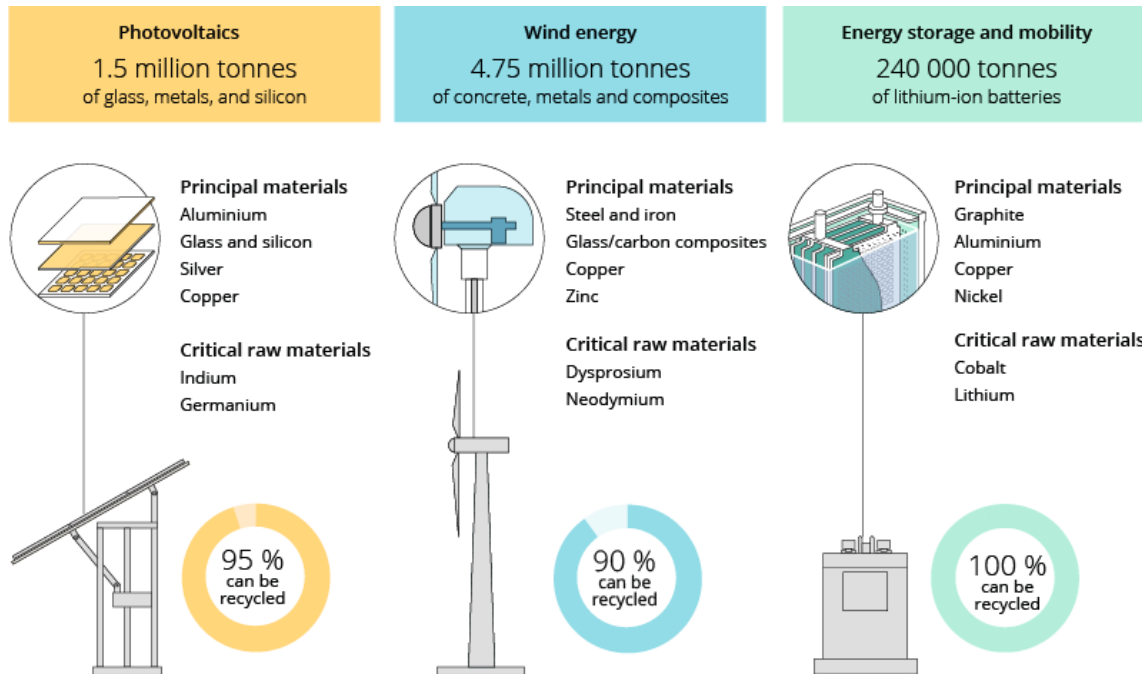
Photovoltaics
1.5 million tonnes
of glass, metals, and silicon

Principal materials
Aluminium
Glass and silicon
Silver
Copper

Critical raw materials
Indium
Germanium

95 %
can be
recycled

Wind energy
4.75 million tonnes
of concrete, metals and composites

Principal materials
Steel and iron
Glass/carbon composites
Copper
Zinc

Critical raw materials
Dysprosium
Neodymium

90 %
can be
recycled

Energy storage and mobility
240 000 tonnes
of lithium-ion batteries

Principal materials
Graphite
Aluminium
Copper
Nickel

Critical raw materials
Cobalt
Lithium

100 %
can be
recycled